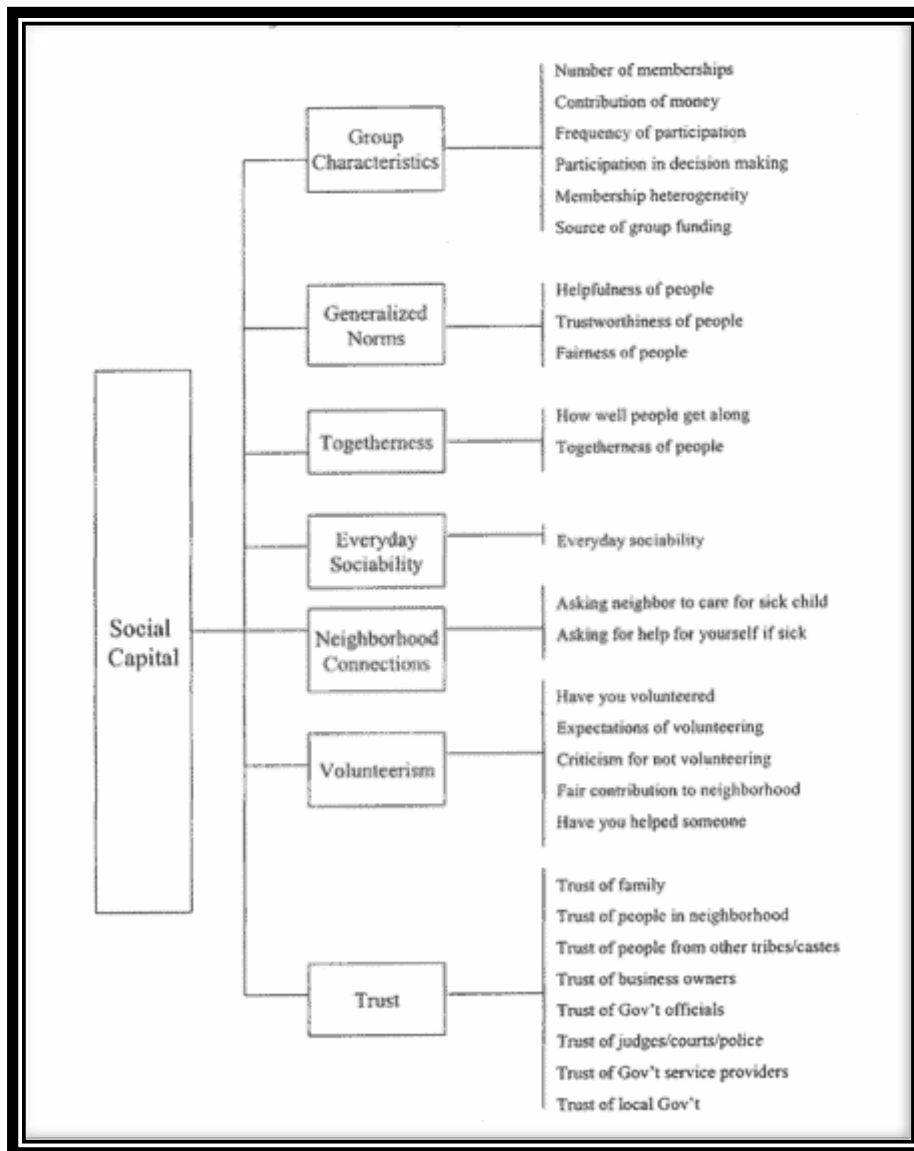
Social Capital

Group Characteristics

Number of memberships
Contribution of money
Frequency of participation
Participation in decision making
Membership heterogeneity
Source of group funding

Generalized Norms

Helpfulness of people
Trustworthiness of people
Fairness of people

Togetherness

How well people get along
Togetherness of people

Everyday Sociability

Everyday sociability

Neighborhood Connections

Asking neighbor to care for sick child
Asking for help for yourself if sick

Volunteerism

Have you volunteered
Expectations of volunteering
Criticism for not volunteering
Fair contribution to neighborhood
Have you helped someone

Trust

Trust of family
Trust of people in neighborhood
Trust of people from other tribes/castes
Trust of business owners
Trust of Gov't officials
Trust of judges/courts/police
Trust of Gov't service providers
Trust of local Gov't